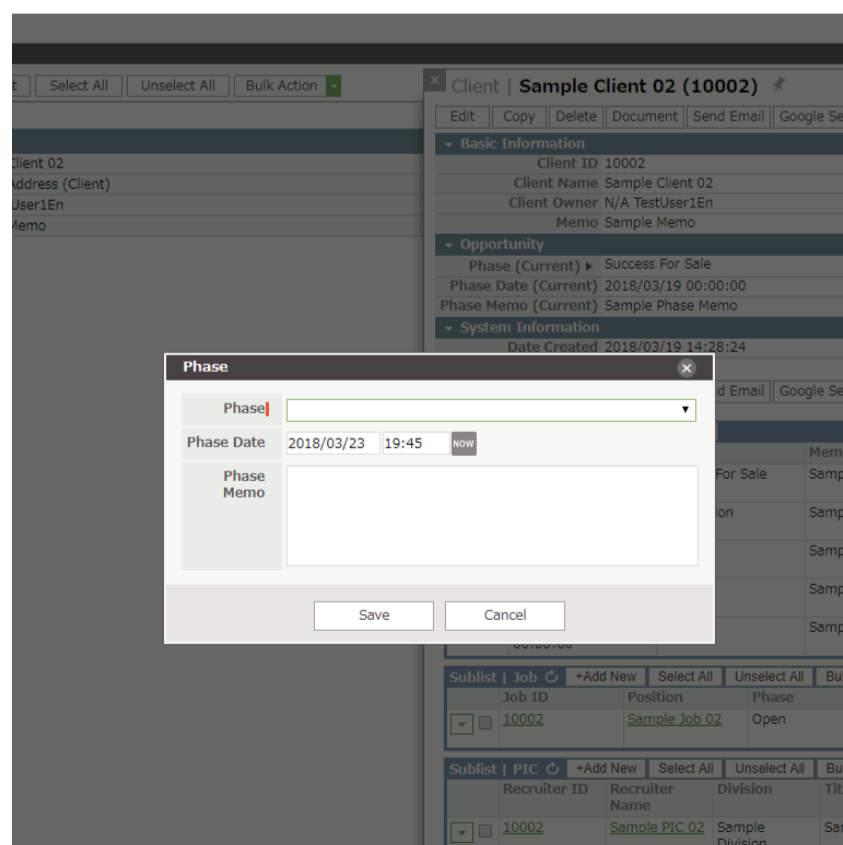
t Select All Unselect All Bulk Action

Client 02
Address (Client)
User1En
Memo

Client | Sample Client 02 (10002)

Edit Copy Delete Document Send Email Google Se

Basic Information

| | |
|---|---|
| Client ID | 10002 |
| Client Name | Sample Client 02 |
| Client Owner | N/A TestUser1En |
| Memo | Sample Memo |

Opportunity

| | |
|---|---|
| Phase (Current) | Success For Sale |
| Phase Date (Current) | 2018/03/19 00:00:00 |
| Phase Memo (Current) | Sample Phase Memo |

System Information

| | |
|---|---|
| Date Created | 2018/03/19 14:28:24 |

d Email Google Se

Mem
For Sale Samp
ion Samp
Samp
Samp
Samp
00:00:00

Phase

Phase
Phase Date 2018/03/23 19:45 NOW
Phase Memo

Save Cancel

Sublist | Job +Add New Select All Unselect All Bu

| Job ID | Position | Phase |
|---|---|---|
| 10002 | Sample Job 02 | Open |

Sublist | PIC +Add New Select All Unselect All Bu

| Recruiter ID | Recruiter Name | Division | Tit |
|---|---|---|---|
| 10002 | Sample PIC 02 | Sample Division | Sa |